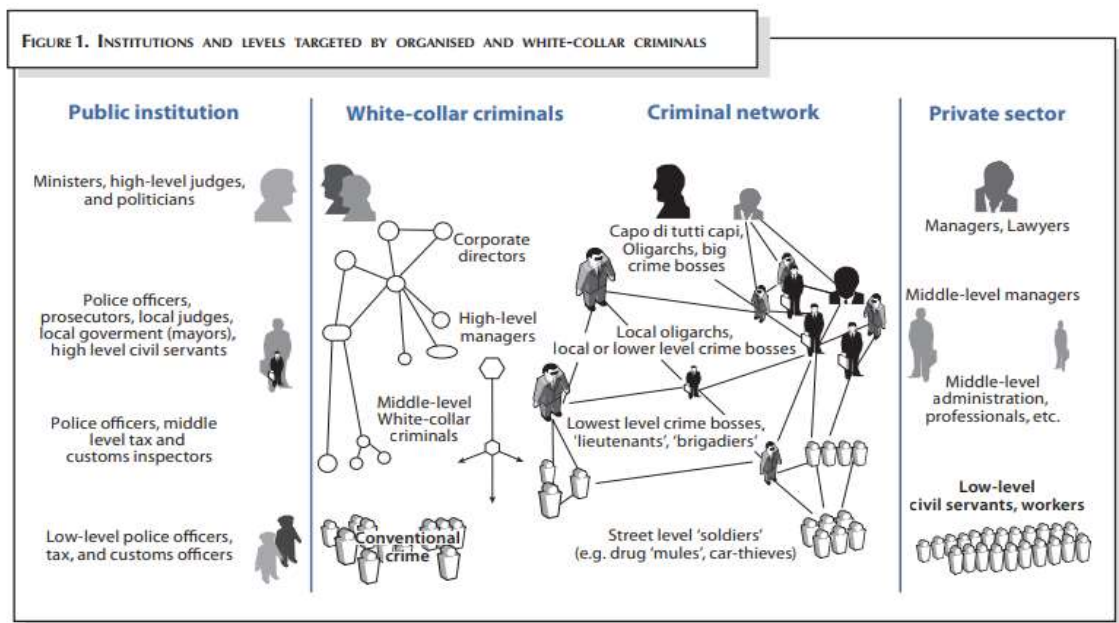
FIGURE 1. INSTITUTIONS AND LEVELS TARGETED BY ORGANISED AND WHITE-COLLAR CRIMINALS

Public institution

Ministers, high-level judges, and politicians

Police officers, prosecutors, local judges, local goverment (mayors), high level civil servants

Police officers, middle level tax and customs inspectors

Low-level police officers, tax, and customs officers

White-collar criminals

Corporate directors

High-level managers

Middle-level White-collar criminals

Conventional crime

Criminal network

Capo di tutti capi, Oligarchs, big crime bosses

Local oligarchs, local or lower level crime bosses

Lowest level crime bosses, 'lieutenants', 'brigadiers'

Street level 'soldiers' (e.g. drug 'mules', car-thieves)

Private sector

Managers, Lawyers

Middle-level managers

Middle-level administration, professionals, etc.

Low-level civil servants, workers